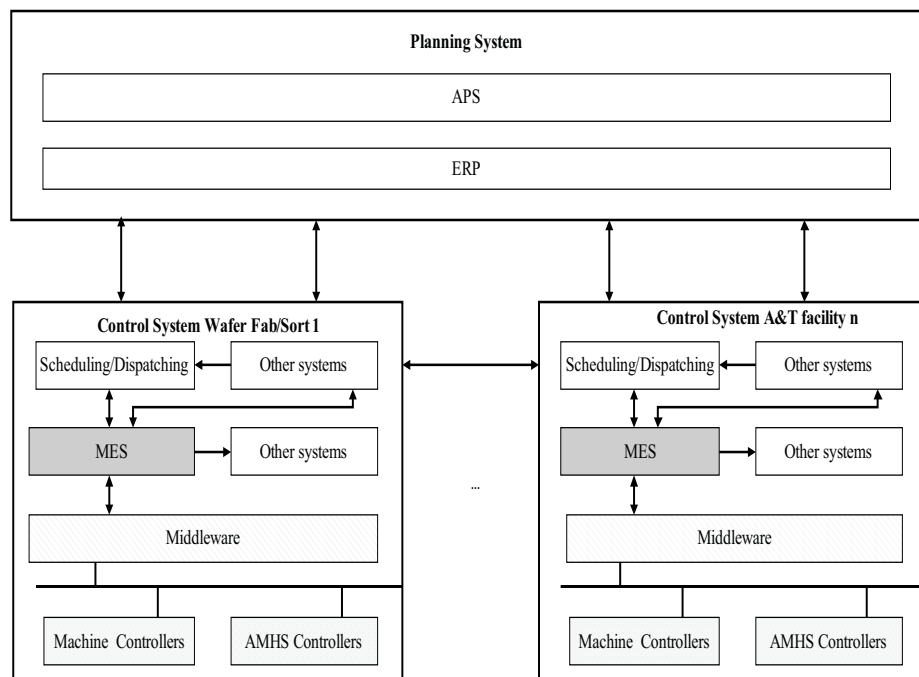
Planning System

APS

ERP

Control System Wafer Fab/Sort 1

Scheduling/Dispatching

Other systems

MES

Other systems

Middleware

Machine Controllers

AMHS Controllers

...

Control System A&T facility n

Scheduling/Dispatching

Other systems

MES

Other systems

Middleware

Machine Controllers

AMHS Controllers